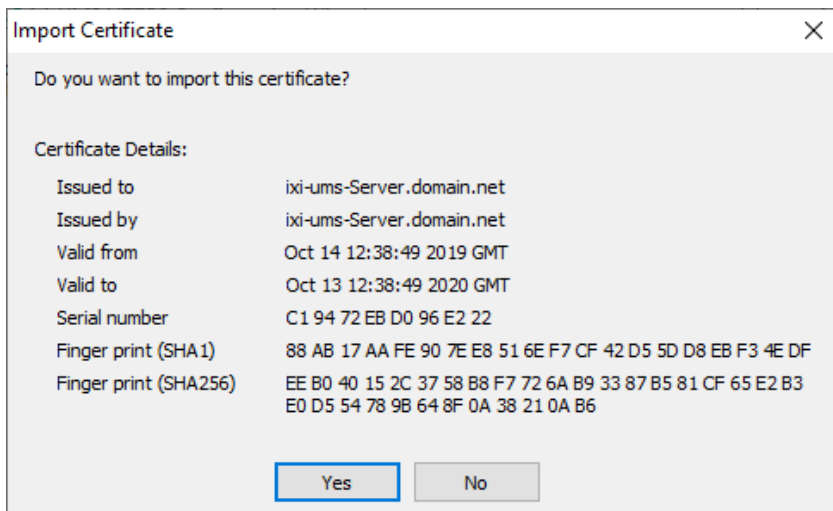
Import Certificate

×

Do you want to import this certificate?

Certificate Details:

| | |
|---|---|
| Issued to | ixi-ums-Server.domain.net |
| Issued by | ixi-ums-Server.domain.net |
| Valid from | Oct 14 12:38:49 2019 GMT |
| Valid to | Oct 13 12:38:49 2020 GMT |
| Serial number | C1 94 72 EB D0 96 E2 22 |
| Finger print (SHA1) | 88 AB 17 AA FE 90 7E E8 51 6E F7 CF 42 D5 5D D8 EB F3 4E DF |
| Finger print (SHA256) | EE B0 40 15 2C 37 58 B8 F7 72 6A B9 33 87 B5 81 CF 65 E2 B3 E0 D5 54 78 9B 64 8F 0A 38 21 0A B6 |

Yes

No